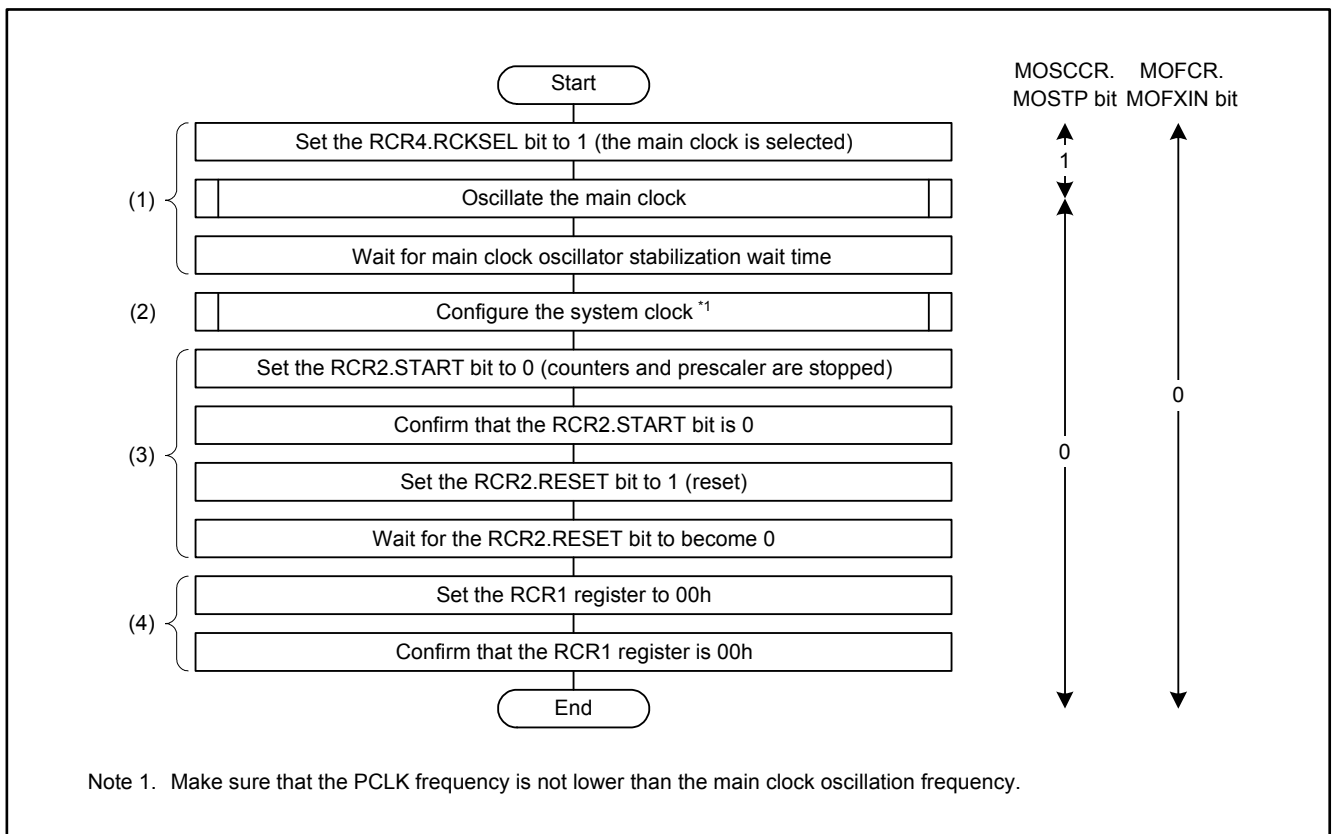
MOSCCR. MOSTP bit

MOFCR. MOFXIN bit

Start

(1)

Set the RCR4.RCKSEL bit to 1 (the main clock is selected)

1

Oscillate the main clock

Wait for main clock oscillator stabilization wait time

(2)

Configure the system clock $^{*1}$

(3)

Set the RCR2.START bit to 0 (counters and prescaler are stopped)

0

Confirm that the RCR2.START bit is 0

0

Set the RCR2.RESET bit to 1 (reset)

Wait for the RCR2.RESET bit to become 0

(4)

Set the RCR1 register to 00h

Confirm that the RCR1 register is 00h

End

Note 1. Make sure that the PCLK frequency is not lower than the main clock oscillation frequency.